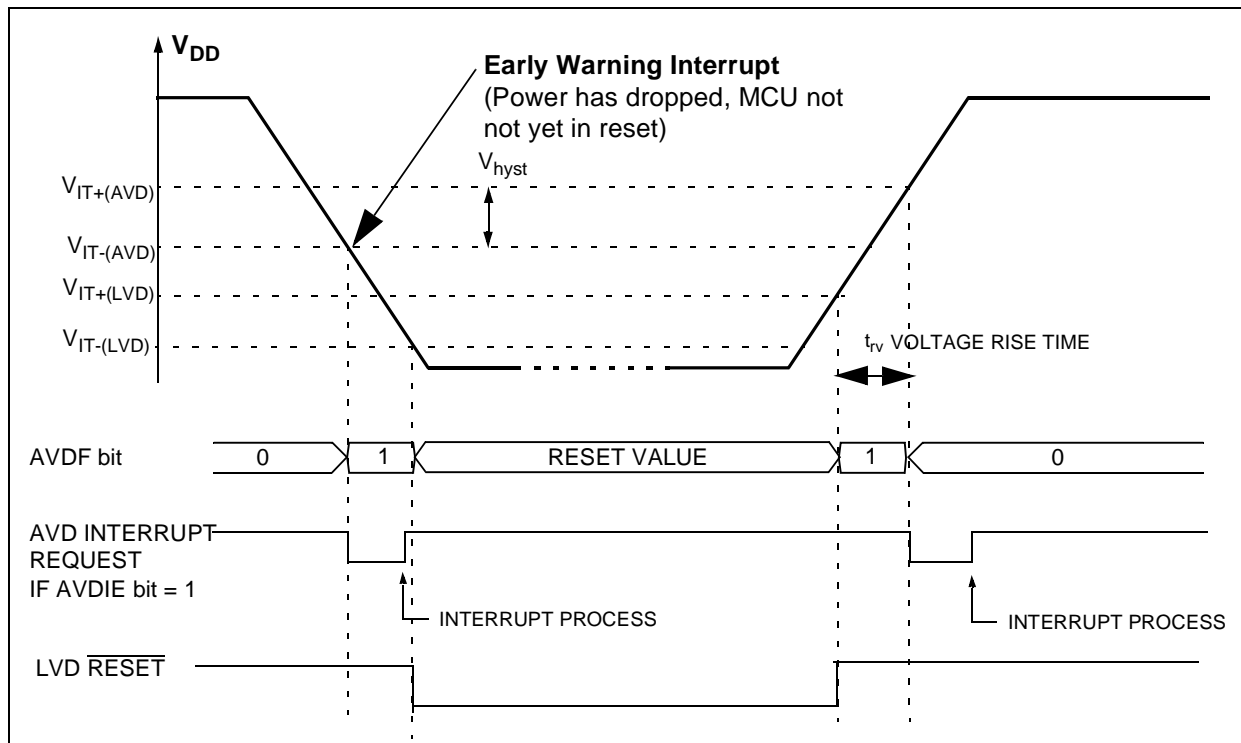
$V_{DD}$

**Early Warning Interrupt**
(Power has dropped, MCU not not yet in reset)

$V_{hyst}$

$V_{IT+(AVD)}$

$V_{IT-(AVD)}$

$V_{IT+(LVD)}$

$V_{IT-(LVD)}$

$t_{rv}$ VOLTAGE RISE TIME

AVDF bit

0

1

RESET VALUE

1

0

AVD INTERRUPT REQUEST IF AVDIE bit = 1

INTERRUPT PROCESS

INTERRUPT PROCESS

LVD $\overline{RESET}$